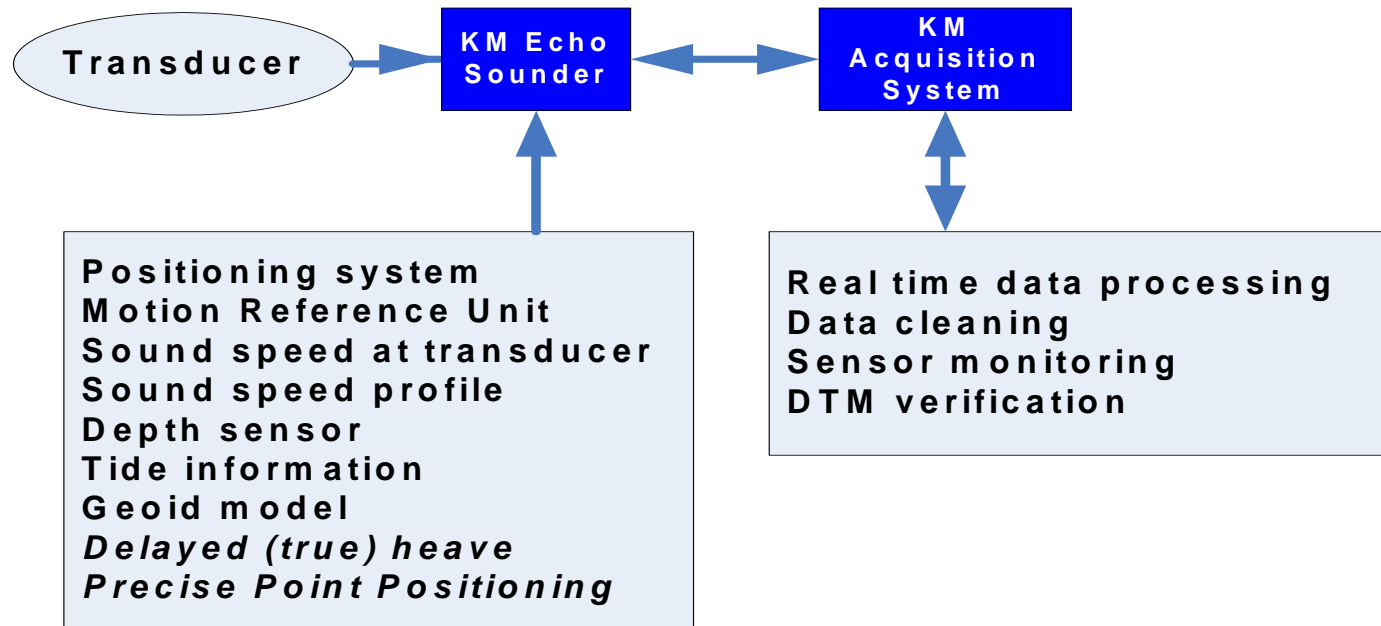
Transducer

KM Echo Sounder

KM Acquisition System

Positioning system
Motion Reference Unit
Sound speed at transducer
Sound speed profile
Depth sensor
Tide information
Geoid model
*Delayed (true) heave*
*Precise Point Positioning*

Real time data processing
Data cleaning
Sensor monitoring
DTM verification